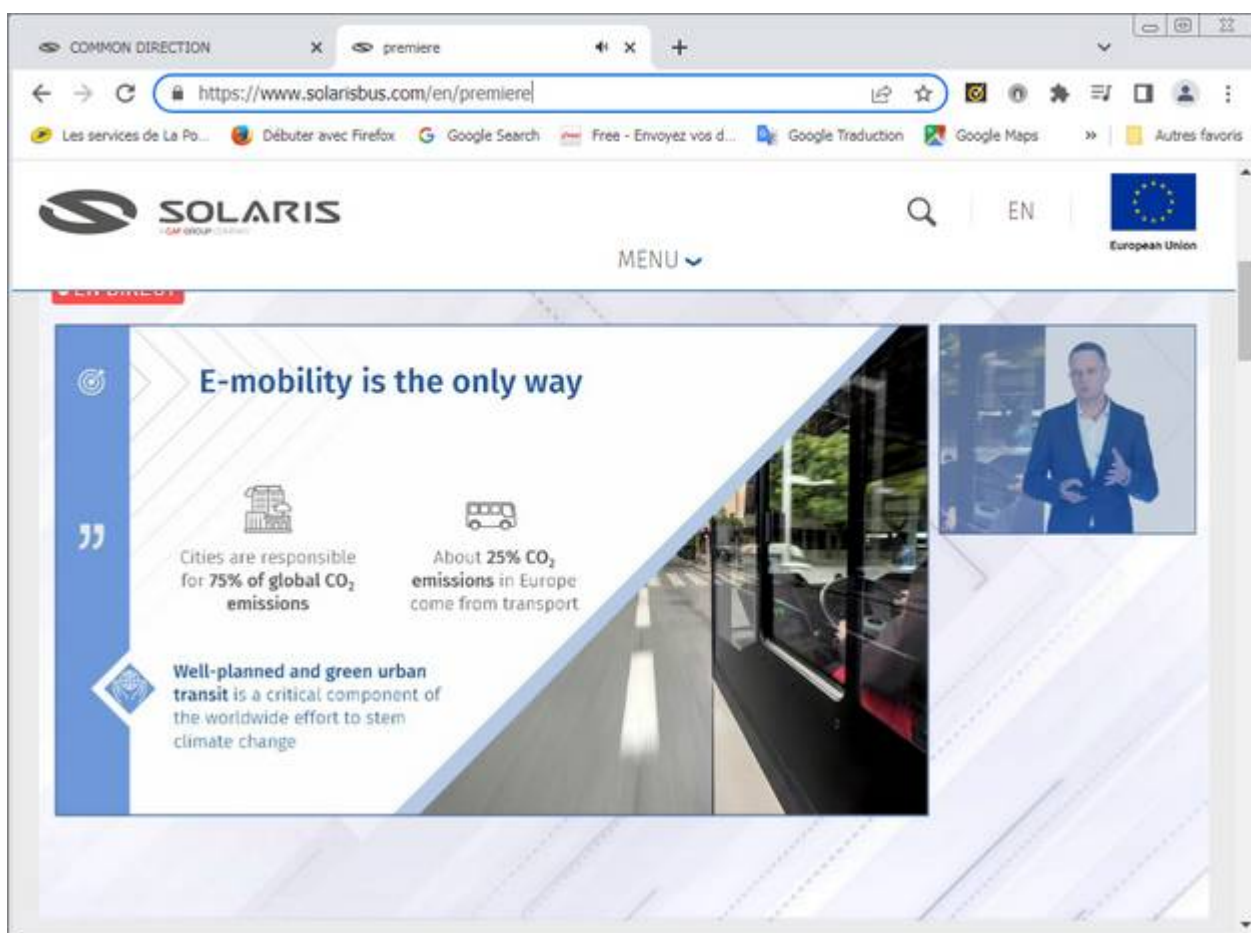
COMMON DIRECTION ×
premiere ×
+

https://www.solarisbus.com/en/premiere

Les services de La Po... Débuter avec Firefox Google Search Free - Envoyez vos d... Google Traduction Google Maps » Autres favoris

SOLARIS
A CAF GROUP COMPANY

EN

European Union

MENU

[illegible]

E-mobility is the only way

Cities are responsible for **75% of global $CO_2$ emissions**

About **25% $CO_2$ emissions** in Europe come from transport

**Well-planned and green urban transit** is a critical component of the worldwide effort to stem climate change